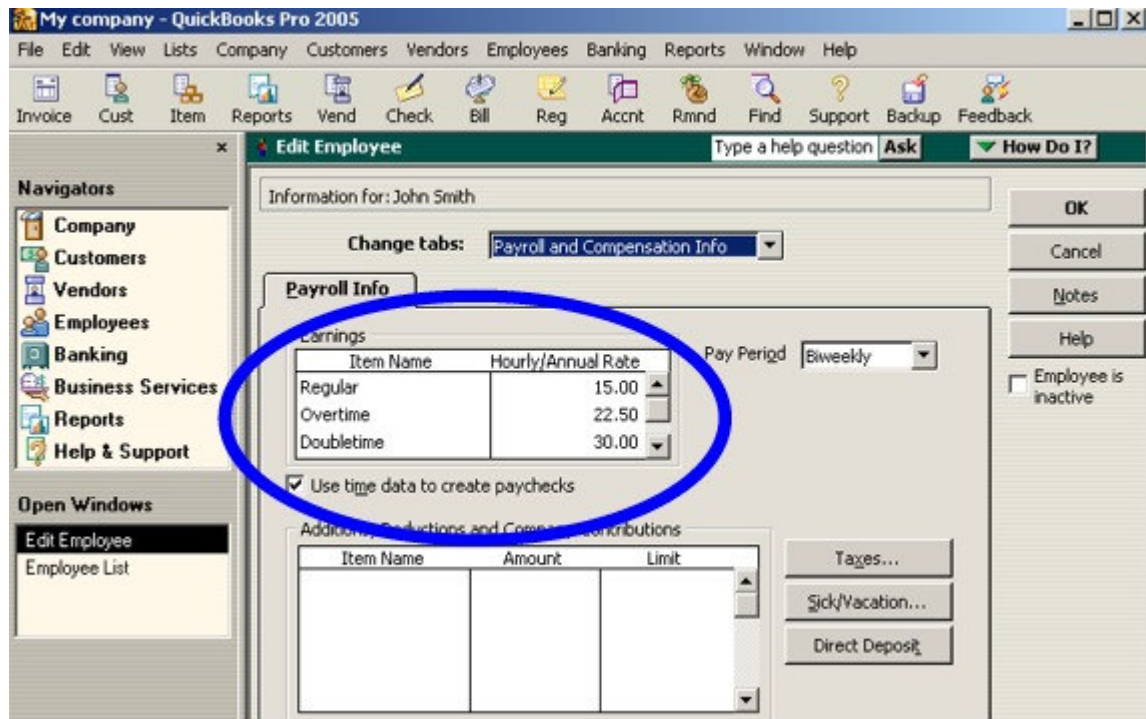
My company - QuickBooks Pro 2005

File Edit View Lists Company Customers Vendors Employees Banking Reports Window Help

Invoice Cust Item Reports Vend Check Bill Reg Accnt Rmnd Find Support Backup Feedback

×

Navigators

Company
Customers
Vendors
Employees
Banking
Business Services
Reports
Help & Support

Open Windows

Edit Employee
Employee List

Edit Employee

Type a help question Ask

How Do I?

Information for: John Smith

Change tabs: Payroll and Compensation Info

Payroll Info

Earnings

| Item Name | Hourly/Annual Rate |
|---|---|
| Regular | 15.00 |
| Overtime | 22.50 |
| Doubletime | 30.00 |

Pay Period Biweekly

Use time data to create paychecks

Additions, Deductions and Company Contributions

| Item Name | Amount | Limit |
|---|---|---|
| | | |

Taxes...

Sick/Vacation...

Direct Deposit

OK

Cancel

Notes

Help

Employee is inactive